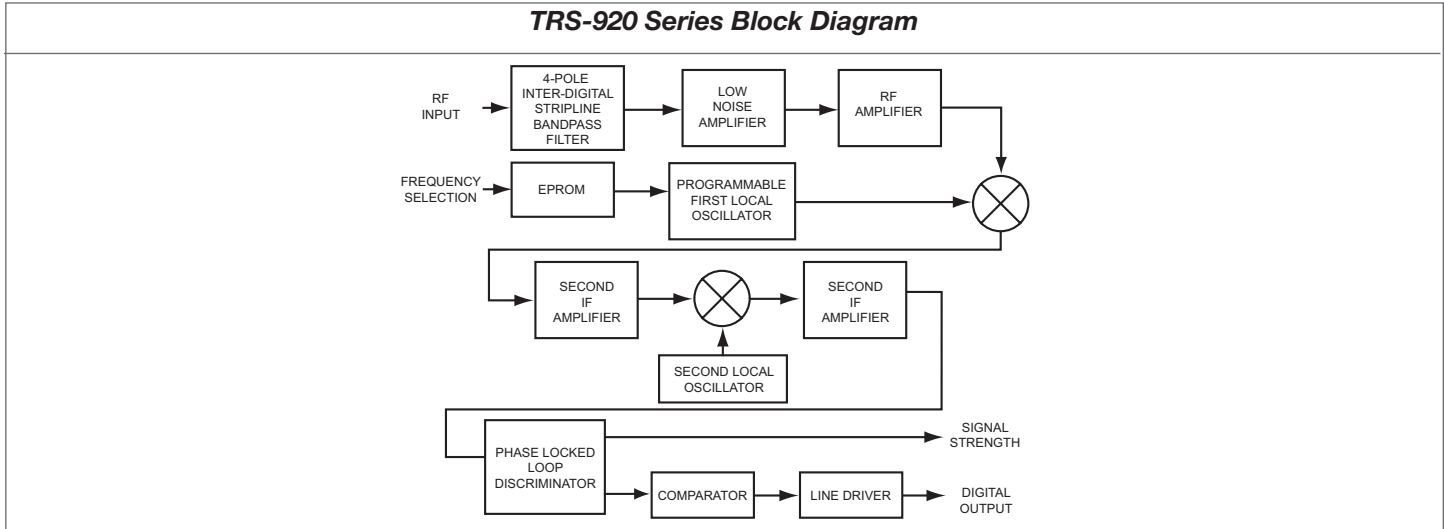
TRS-920 Series Block Diagram

RF INPUT

4-POLE INTER-DIGITAL STRIPLINE BANDPASS FILTER

LOW NOISE AMPLIFIER

RF AMPLIFIER

FREQUENCY SELECTION

EPROM

PROGRAMMABLE FIRST LOCAL OSCILLATOR

SECOND IF AMPLIFIER

SECOND IF AMPLIFIER

SECOND LOCAL OSCILLATOR

PHASE LOCKED LOOP DISCRIMINATOR

SIGNAL STRENGTH

COMPARATOR

LINE DRIVER

DIGITAL OUTPUT